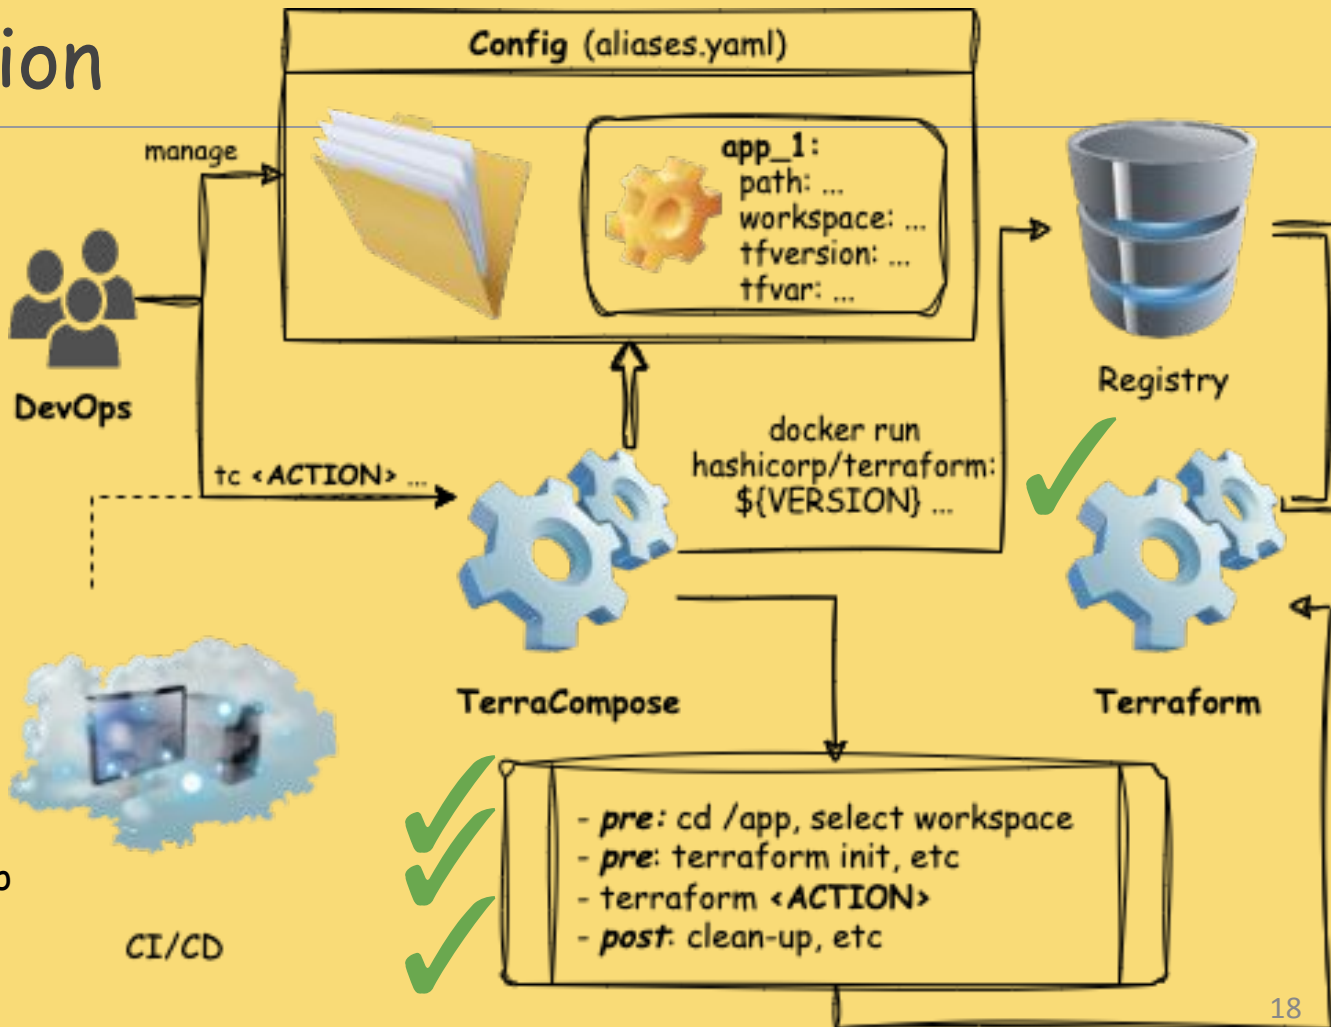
ion

Config (aliases.yaml)

manage

app_1:
path: ...
workspace: ...
tfversion: ...
tfvar: ...

Registry

DevOps

docker run
hashicorp/terraform:
${VERSION} ...

tc <ACTION> ...

TerraCompose

Terraform

- pre: cd /app, select workspace
- pre: terraform init, etc
- terraform <ACTION>
- post: clean-up, etc

o

CI/CD

18